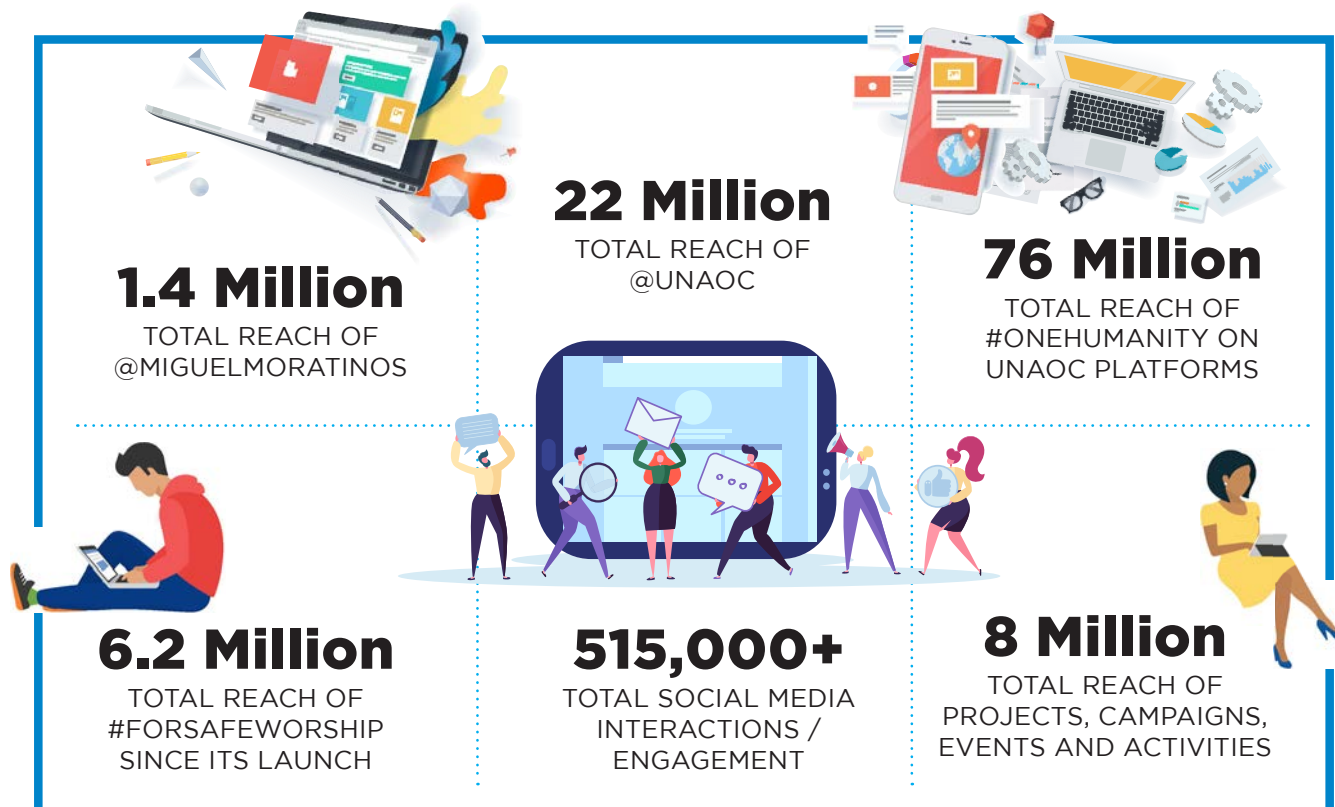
22 Million
TOTAL REACH OF @UNAOC

1.4 Million
TOTAL REACH OF @MIGUELMORATINOS

76 Million
TOTAL REACH OF #ONEHUMANITY ON UNAOC PLATFORMS

6.2 Million
TOTAL REACH OF #FORSAFEWORSHIP SINCE ITS LAUNCH

515,000+
TOTAL SOCIAL MEDIA INTERACTIONS / ENGAGEMENT

8 Million
TOTAL REACH OF PROJECTS, CAMPAIGNS, EVENTS AND ACTIVITIES